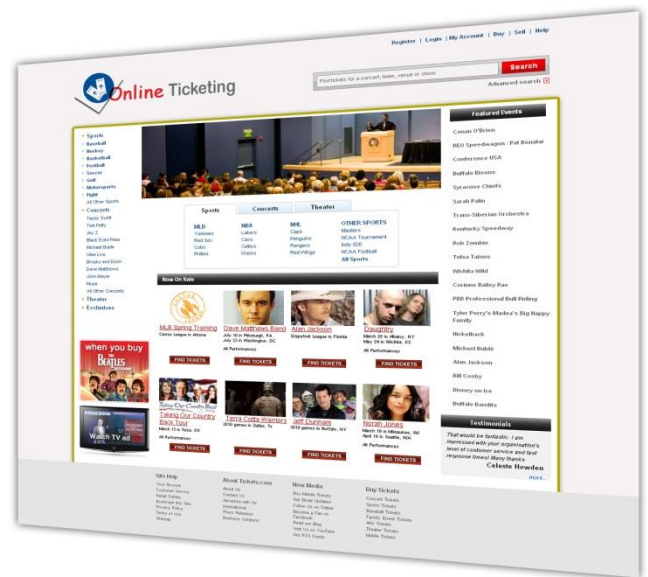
Register | Login | My Account | Buy | Sell | Help

Online Ticketing

Find tickets for a concert, team, venue or show

Search

Advanced search

Sports
Baseball
Hockey
Basketball
Football
Soccer
Golf
Motorsports
Fight
All Other Sports
Concerts
Taylor Swift
Tom Petty
Jay Z
Black Eyed Peas
Michael Buble
Gaia Live
Brooks and Dunn
Dave Matthews
John Mayer
Muse
All Other Concerts
Theater
Exclusives

Sports | Concerts | Theater

| MLB | NBA | NHL | OTHER SPORTS |
|---|---|---|---|
| Yankees | Lakers | Caps | Masters |
| Red Sox | Cavs | Penguins | NCAA Tournament |
| Cubs | Celtics | Rangers | Indy 500 |
| Phillies | Knicks | Red Wings | NCAA Football |
| | | | All Sports |

Now On Sale

MLB Spring Training
Cactus League in Arizona
FIND TICKETS

Dave Matthews Band
July 15 in Pittsburgh, PA
July 21 in Washington, DC
All Performances
FIND TICKETS

Alan Jackson
Dispatched League in Florida
FIND TICKETS

Daughtry
March 15 in Albany, NY
May 24 in Wichita, KS
All Performances
FIND TICKETS

when you buy THE BEATLES

Watch TV ad

Taking Our Country Back Tour
March 15 in Tulsa, OK
All Performances
FIND TICKETS

Terra Cotta Warriors
2010 games in Dallas, Tx
FIND TICKETS

Jeff Dunham
2010 games in Buffalo, NY
FIND TICKETS

Norah Jones
March 10 in Milwaukee, WI
April 10 in Seattle, WA
All Performances
FIND TICKETS

Featured Events
Conan O'Brien
REO Speedwagon - Pat Benatar
Conference USA
Buffalo Bisons
Syracuse Chiefs
Sarah Palin
Trans-Siberian Orchestra
Kentucky Speedway
Rob Zombie
Tulsa Talons
Wichita Wild
Corinne Bailey Rae
PBR Professional Bull Riding
Tyler Perry's Madea's Big Happy Family
Nickelback
Michael Buble
Alan Jackson
Bill Cosby
Disney on Ice
Buffalo Bandits

Testimonials
That would be fantastic. I am impressed with your organisation's level of customer service and fast response times! Many thanks
Celeste Howden
more...

Site Help
Your Account
Customer Service
Ticket Safety
Available Site Map
Privacy Policy
Terms of Use
Sitemap

About Tickets.com
About Us
Contact Us
Advertise with Us
International
Press Releases
Business Solutions

New Media
Buy Mobile Tickets
Get Email Updates
Follow Us on Twitter
Become a Fan on Facebook
Read our Blog
Visit Us on YouTube
Get RSS Feeds

Buy Tickets
Concert Tickets
Sports Tickets
Baseball Tickets
Family Event Tickets
MLB Tickets
Theater Tickets
Mobile Tickets